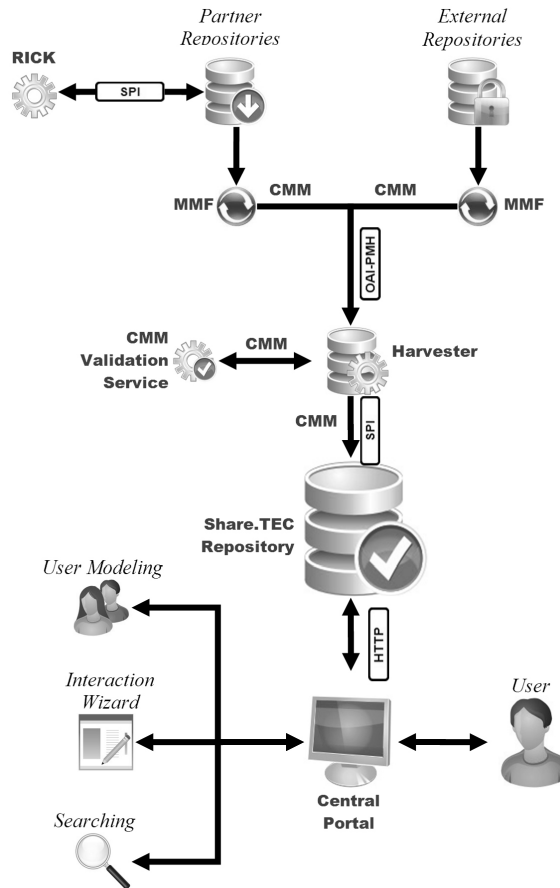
Partner Repositories

External Repositories

RICK

SPI

MMF

CMM

CMM

MMF

OAI-PMH

CMM Validation Service

CMM

Harvester

CMM

SPI

Share.TEC Repository

User Modeling

HTTP

Interaction Wizard

User

Central Portal

Searching